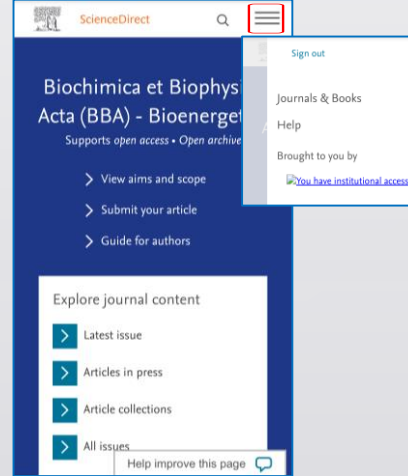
ScienceDirect

Sign out

Journals & Books

Help

Brought to you by

[You have institutional access

Biochimica et Biophysi Acta (BBA) - Bioenerget

Supports open access • Open archive

View aims and scope

Submit your article

Guide for authors

Explore journal content

Latest issue

Articles in press

Article collections

All issues

Help improve this page